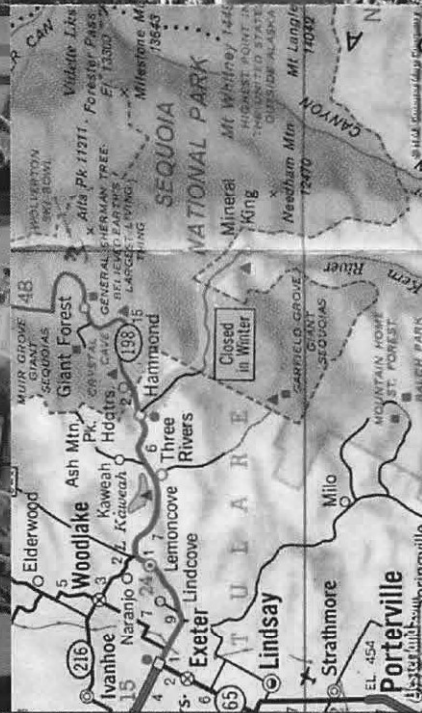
CAN
Valley Lks
Forester Pass El. 13200
Milestone Mt 13643
N
Mt Whitney 14494 HIGHEST POINT IN THE UNITED STATES OUTSIDE ALASKA
Mt Langley 14042
CANYON
WOLVERTON SKI BOWL
Alta Pk 11211
SEQUOIA
NATIONAL PARK
GENERAL SHERMAN TREE BELIEVED EARTH'S LARGEST LIVING THING
Mineral King
Needham Mtn 12470
Kern River
48
MUIR GROVE GIANT SEQUOIAS
Giant Forest
CRYSTAL CAVE
Ash Mtn Pk. Hdqtrs.
198
Hammond
Closed in Winter
GARFIELD GROVE GIANT SEQUOIAS
Elderwood
Woodlake
Kaweah
L. Kaweah
Three Rivers
Lemoncove
Lindcove
T U L A R E
MOUNTAIN HOME ST. FOREST
BALCH PARK
Milo
Ivanhoe
216
Naranjo
Exeter
Lindsay
Strathmore
65
Porterville
EL. 454
15
24